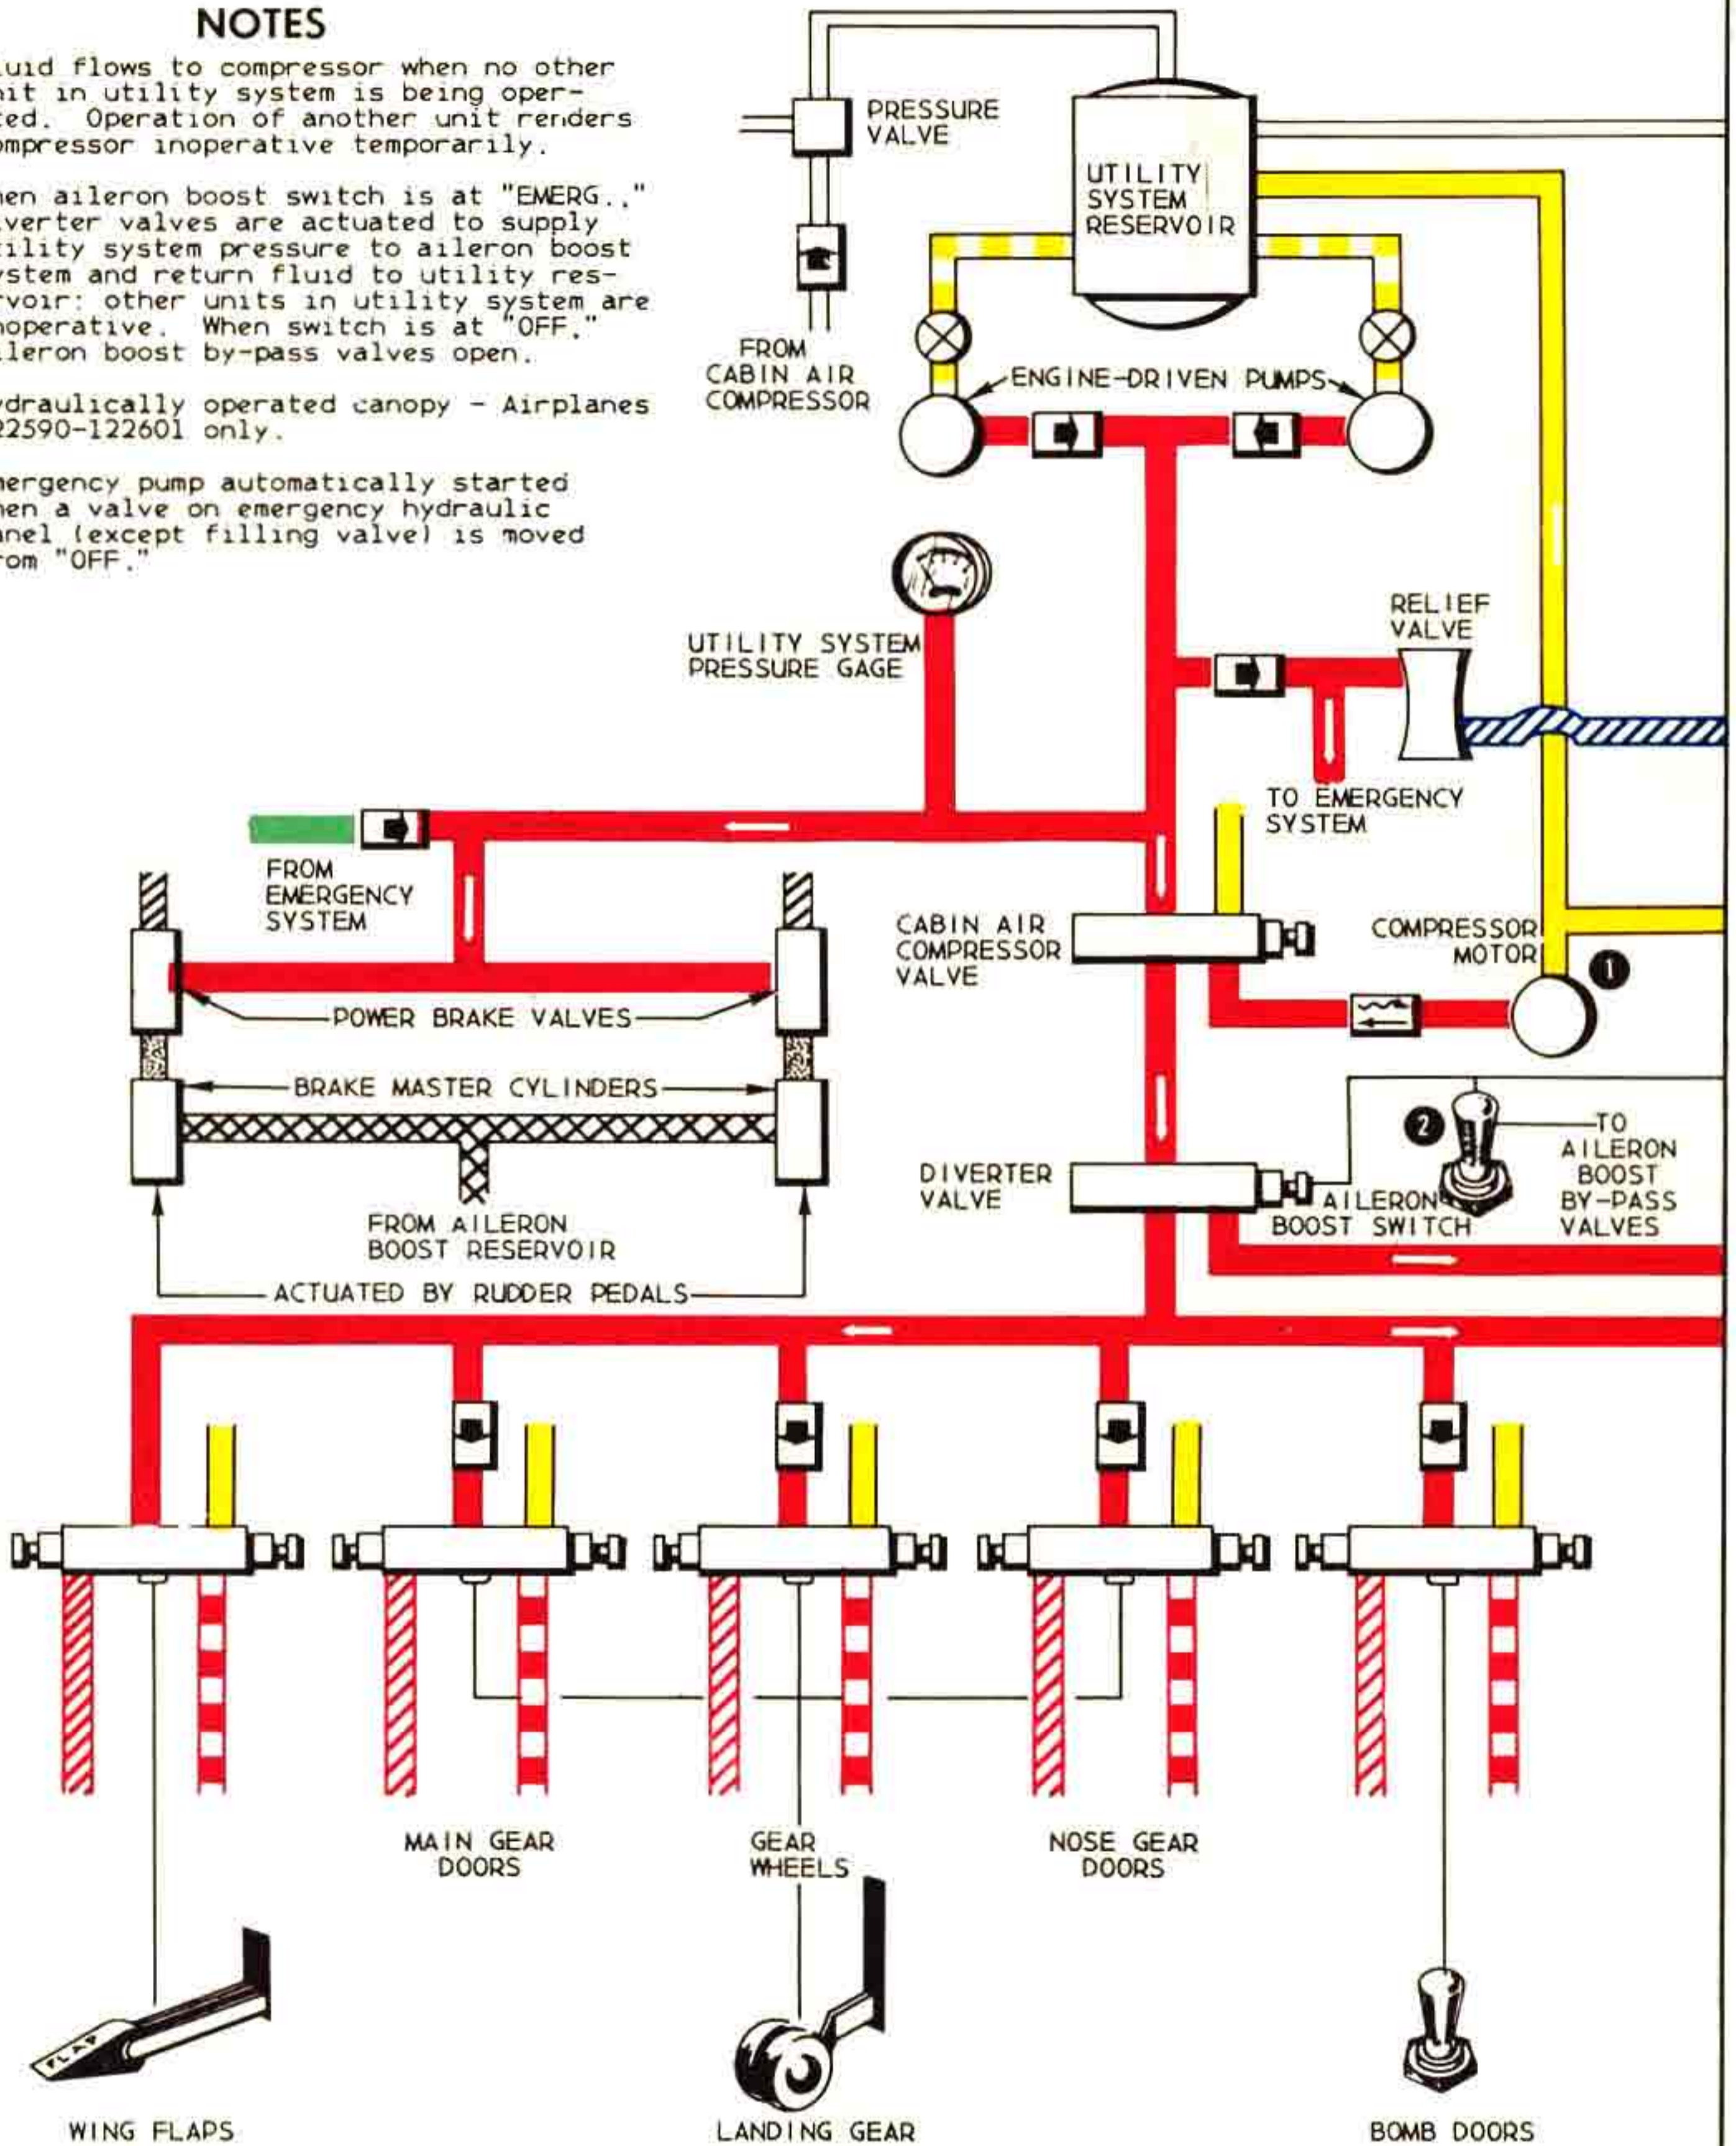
NOTES

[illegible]uid flows to compressor when no other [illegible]it in utility system is being oper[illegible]ted. Operation of another unit renders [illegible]ompressor inoperative temporarily.

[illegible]hen aileron boost switch is at "EMERG.," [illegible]iverter valves are actuated to supply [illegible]ility system pressure to aileron boost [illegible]ystem and return fluid to utility res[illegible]rvoir: other units in utility system are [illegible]noperative. When switch is at "OFF," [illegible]ileron boost by-pass valves open.

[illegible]ydraulically operated canopy - Airplanes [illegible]22590-122601 only.

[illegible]mergency pump automatically started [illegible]hen a valve on emergency hydraulic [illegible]anel (except filling valve) is moved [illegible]rom "OFF."

PRESSURE VALVE

UTILITY SYSTEM RESERVOIR

FROM CABIN AIR COMPRESSOR

ENGINE-DRIVEN PUMPS

UTILITY SYSTEM PRESSURE GAGE

RELIEF VALVE

TO EMERGENCY SYSTEM

FROM EMERGENCY SYSTEM

CABIN AIR COMPRESSOR VALVE

COMPRESSOR MOTOR

1

POWER BRAKE VALVES

BRAKE MASTER CYLINDERS

2

TO AILERON BOOST BY-PASS VALVES

DIVERTER VALVE

AILERON BOOST SWITCH

FROM AILERON BOOST RESERVOIR

ACTUATED BY RUDDER PEDALS

MAIN GEAR DOORS

GEAR WHEELS

NOSE GEAR DOORS

FLAP

WING FLAPS

LANDING GEAR

BOMB DOORS